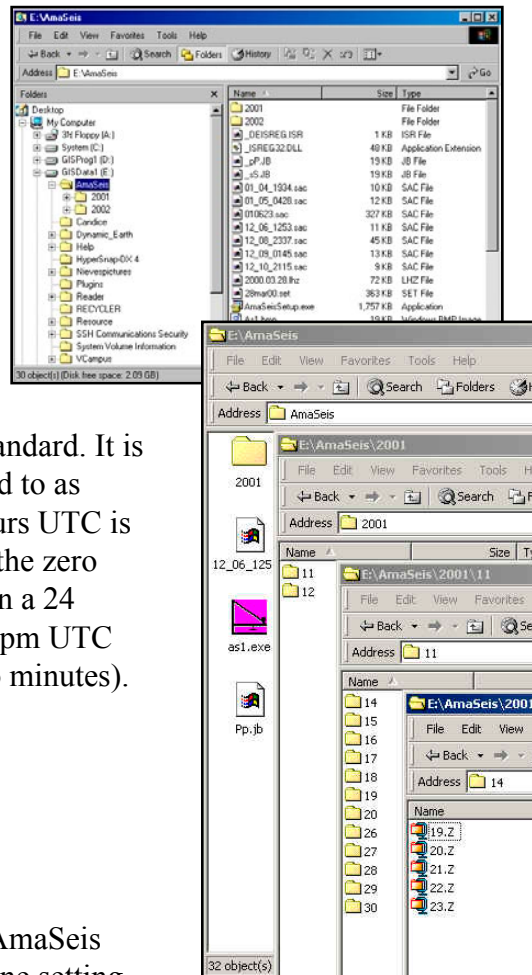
E:\AmaSeis
File Edit View Favorites Tools Help
Back Search Folders History
Address E:\AmaSeis Go
Folders
Desktop
My Computer
3½ Floppy (A:)
System (C:)
GISProg1 (D:)
GISData1 (E:)
AmaSeis
2001
2002
Candice
Dynamic_Earth
Help
HyperSnap-DX 4
Nievespictures
Plugins
Reader
RECYCLER
Resource
SSH Communications Security
System Volume Information
VCampus
30 object(s) (Disk free space: 2.09 GB)

| Name | Size | Type |
|---|---|---|
| 2001 | | File Folder |
| 2002 | | File Folder |
| _DEISREG.ISR | 1 KB | ISR File |
| _ISREG32.DLL | 48 KB | Application Extension |
| _pP.JB | 19 KB | JB File |
| _sS.JB | 19 KB | JB File |
| 01_04_1934.sac | 10 KB | SAC File |
| 01_05_0428.sac | 12 KB | SAC File |
| 010623.sac | 327 KB | SAC File |
| 12_06_1253.sac | 11 KB | SAC File |
| 12_08_2337.sac | 45 KB | SAC File |
| 12_09_0145.sac | 13 KB | SAC File |
| 12_10_2115.sac | 9 KB | SAC File |
| 2000.03.28.lhz | 72 KB | LHZ File |
| 28mar00.set | 363 KB | SET File |
| AmaSeisSetup.exe | 1,757 KB | Application |
| As1.bmp | 19 KB | Windows BMP Image |

andard. It is
d to as
urs UTC is
the zero
n a 24
pm UTC
minutes).

AmaSeis
me setting

E:\AmaSeis
File Edit View Favorites Tools Help
Back Search Folders
Address AmaSeis
2001
12_06_125
as1.exe
Pp.jb
32 object(s)

E:\AmaSeis\2001
File Edit View Favorites Tools H
Back Search F
Address 2001
Name Size T
11
12

E:\AmaSeis\2001\11
File Edit View Favorites
Back Se
Address 11
Name
14
15
16
17
18
19
20
26
27
28
29
30

E:\AmaSeis\2001
File Edit View
Back
Address 14
Name
19.Z
20.Z
21.Z
22.Z
23.Z